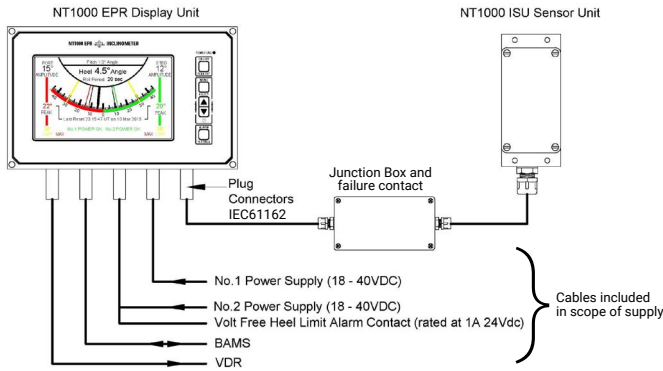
NT1000 EPR Display Unit

NT1000 ISU Sensor Unit

NT1000 EPR INCLINOMETER

Pitch : 1.0° Angle

PORT 15° AMPLITUDE

Heel 4.5° Angle

STBD 12° AMPLITUDE

Roll Period: 20 sec

22° PEAK

20° PEAK

MAX

MAX

Junction Box and failure contact

Plug Connectors IEC61162

No.1 Power Supply (18 - 40VDC)

No.2 Power Supply (18 - 40VDC)

Volt Free Heel Limit Alarm Contact (rated at 1A 24Vdc)

BAMS

VDR

Cables included in scope of supply